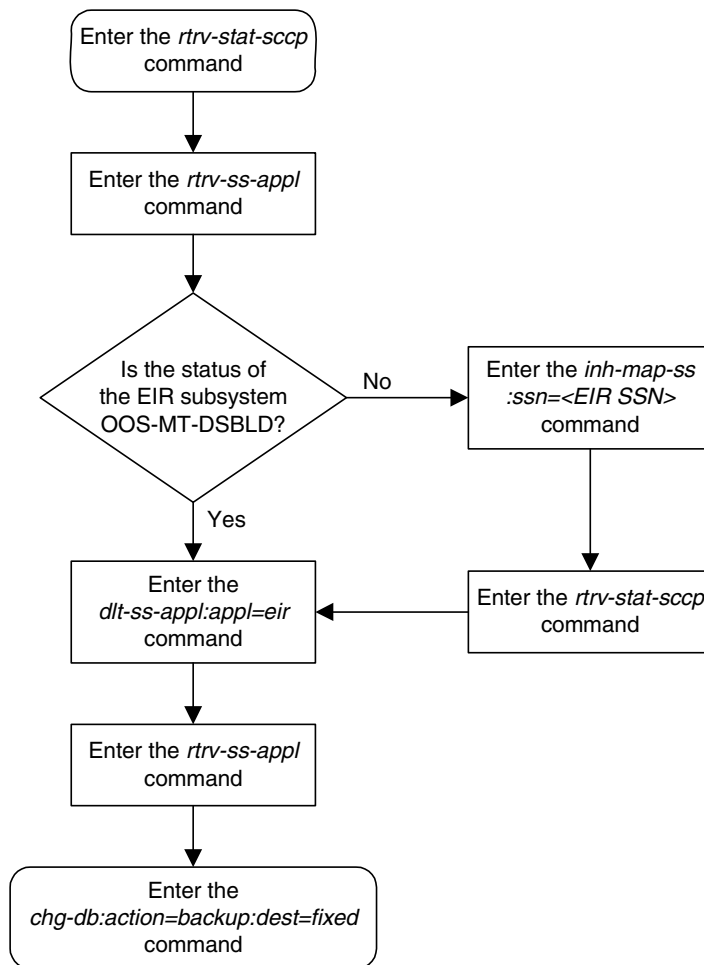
Enter the rtrv-stat-sccp command

Enter the rtrv-ss-appl command

Is the status of the EIR subsystem OOS-MT-DSBLD?

No

Enter the inh-map-ss :ssn=<EIR SSN> command

Yes

Enter the dlt-ss-appl:appl=eir command

Enter the rtrv-stat-sccp command

Enter the rtrv-ss-appl command

Enter the chg-db:action=backup:dest=fixed command